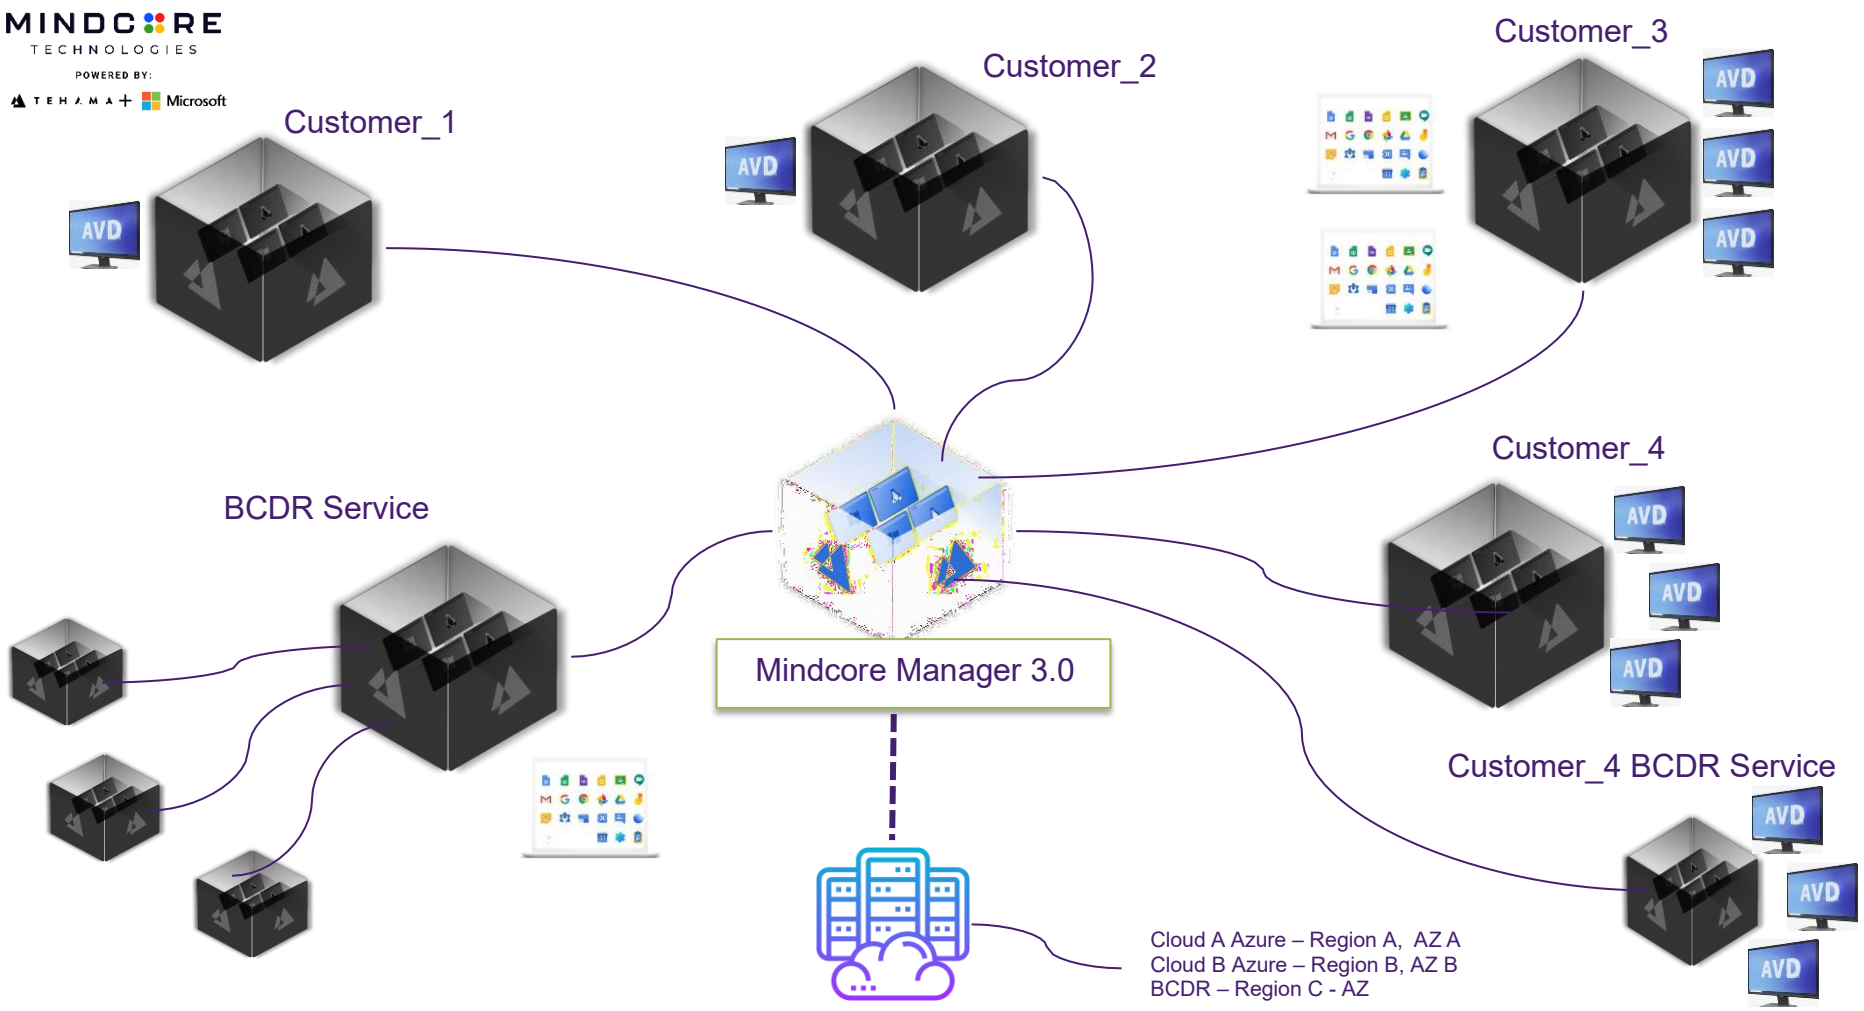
MINDCORE
TECHNOLOGIES
POWERED BY:
TEHAMA+ Microsoft

Customer_1
AVD

Customer_2
AVD

Customer_3
AVD
AVD
AVD

Customer_4
AVD
AVD
AVD

BCDR Service

Mindcore Manager 3.0

Customer_4 BCDR Service
AVD
AVD
AVD

Cloud A Azure – Region A, AZ A
Cloud B Azure – Region B, AZ B
BCDR – Region C - AZ